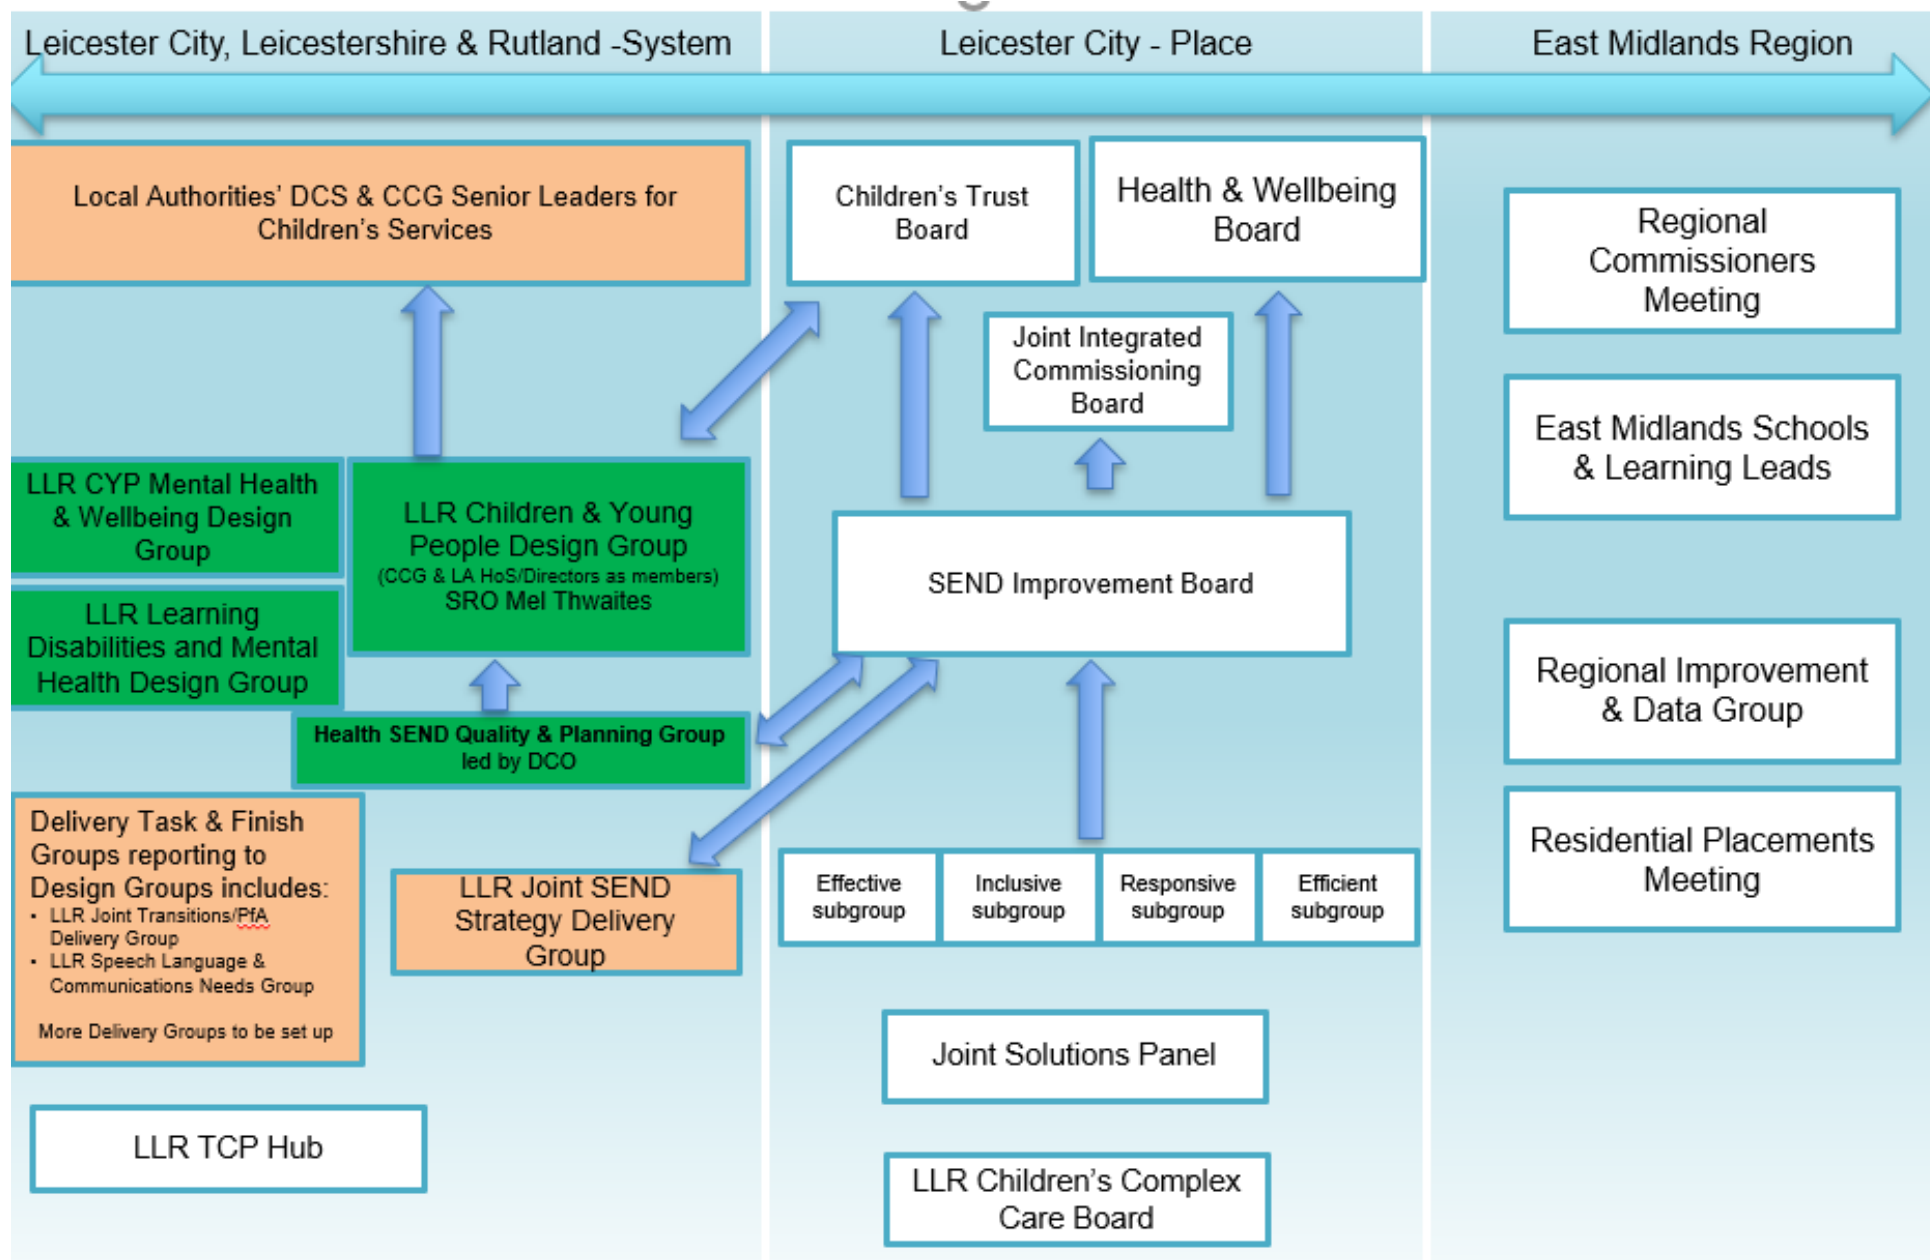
Leicester City, Leicestershire & Rutland -System

Leicester City - Place

East Midlands Region

Local Authorities' DCS & CCG Senior Leaders for Children's Services

Children's Trust Board

Health & Wellbeing Board

Regional Commissioners Meeting

Joint Integrated Commissioning Board

East Midlands Schools & Learning Leads

LLR CYP Mental Health & Wellbeing Design Group

LLR Children & Young People Design Group
(CCG & LA HoS/Directors as members)
SRO Mel Thwaites

SEND Improvement Board

LLR Learning Disabilities and Mental Health Design Group

Regional Improvement & Data Group

Health SEND Quality & Planning Group
led by DCO

Delivery Task & Finish Groups reporting to Design Groups includes:
• LLR Joint Transitions/PfA Delivery Group
• LLR Speech Language & Communications Needs Group

More Delivery Groups to be set up

LLR Joint SEND Strategy Delivery Group

Effective subgroup

Inclusive subgroup

Responsive subgroup

Efficient subgroup

Residential Placements Meeting

Joint Solutions Panel

LLR TCP Hub

LLR Children's Complex Care Board